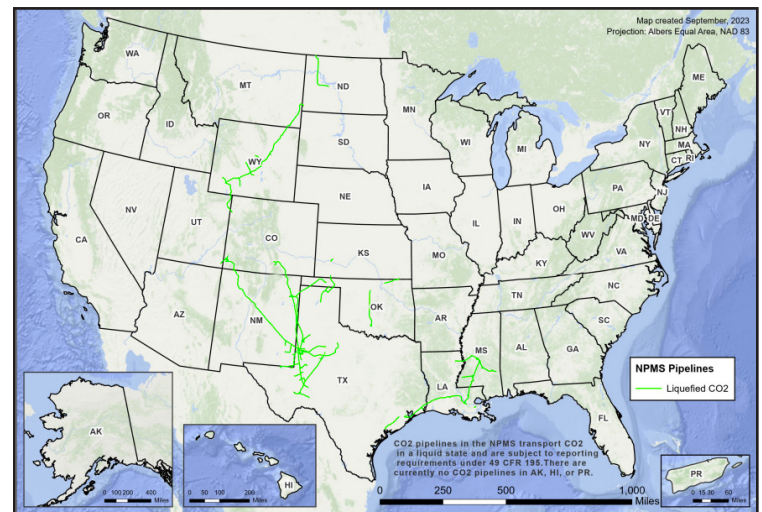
Map created September, 2023
Projection: Albers Equal Area, NAD 83

WA
MT
ND
MN
ME
OR
ID
SD
WI
MI
VT
NH
NY
MA
WY
CT
RI
IA
PA
NE
NJ
NV
OH
MD
DE
UT
IL
IN
CA
CO
WV
VA
KS
MO
KY
NC
TN
AZ
OK
NM
AR
SC
MS
AL
GA
TX
LA
FL
AK
HI
PR

NPMS Pipelines
Liquefied CO2

CO2 pipelines in the NPMS transport CO2 in a liquid state and are subject to reporting requirements under 49 CFR 195.There are currently no CO2 pipelines in AK, HI, or PR.

0 250 500 1,000 Miles
0 100 200 400 Miles
0 50 100 200 Miles
0 15 30 60 Miles